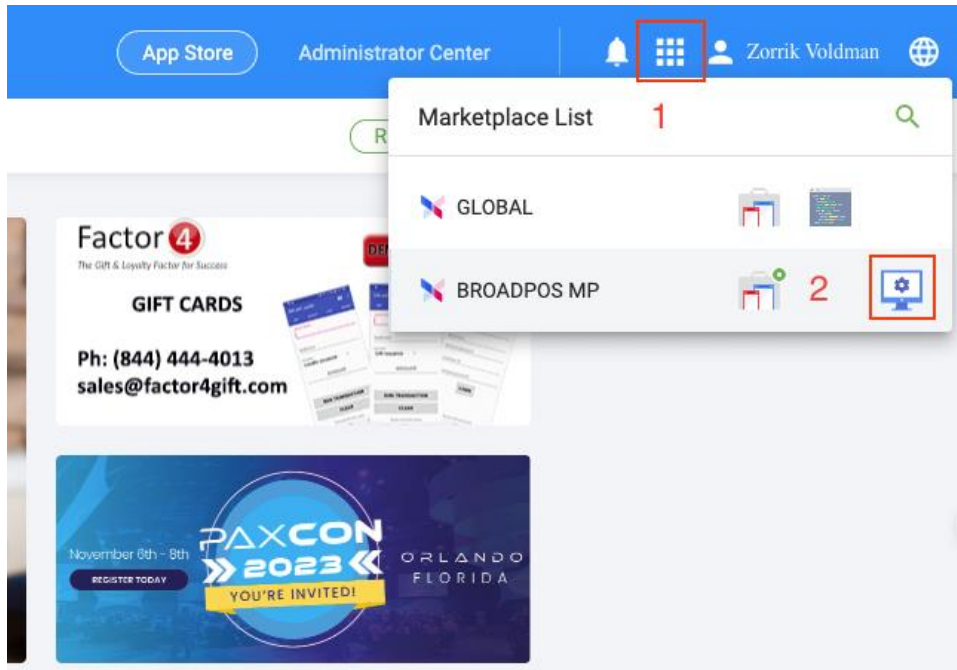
App Store

Administrator Center

Zorrik Voldman

Marketplace List 1

GLOBAL

BROADPOS MP 2

R

Factor 4
The Gift & Loyalty Factor for Success

DEM

GIFT CARDS

Ph: (844) 444-4013
sales@factor4gift.com

November 6th - 8th
REGISTER TODAY

PAXCON 2023
YOU'RE INVITED!

ORLANDO FLORIDA